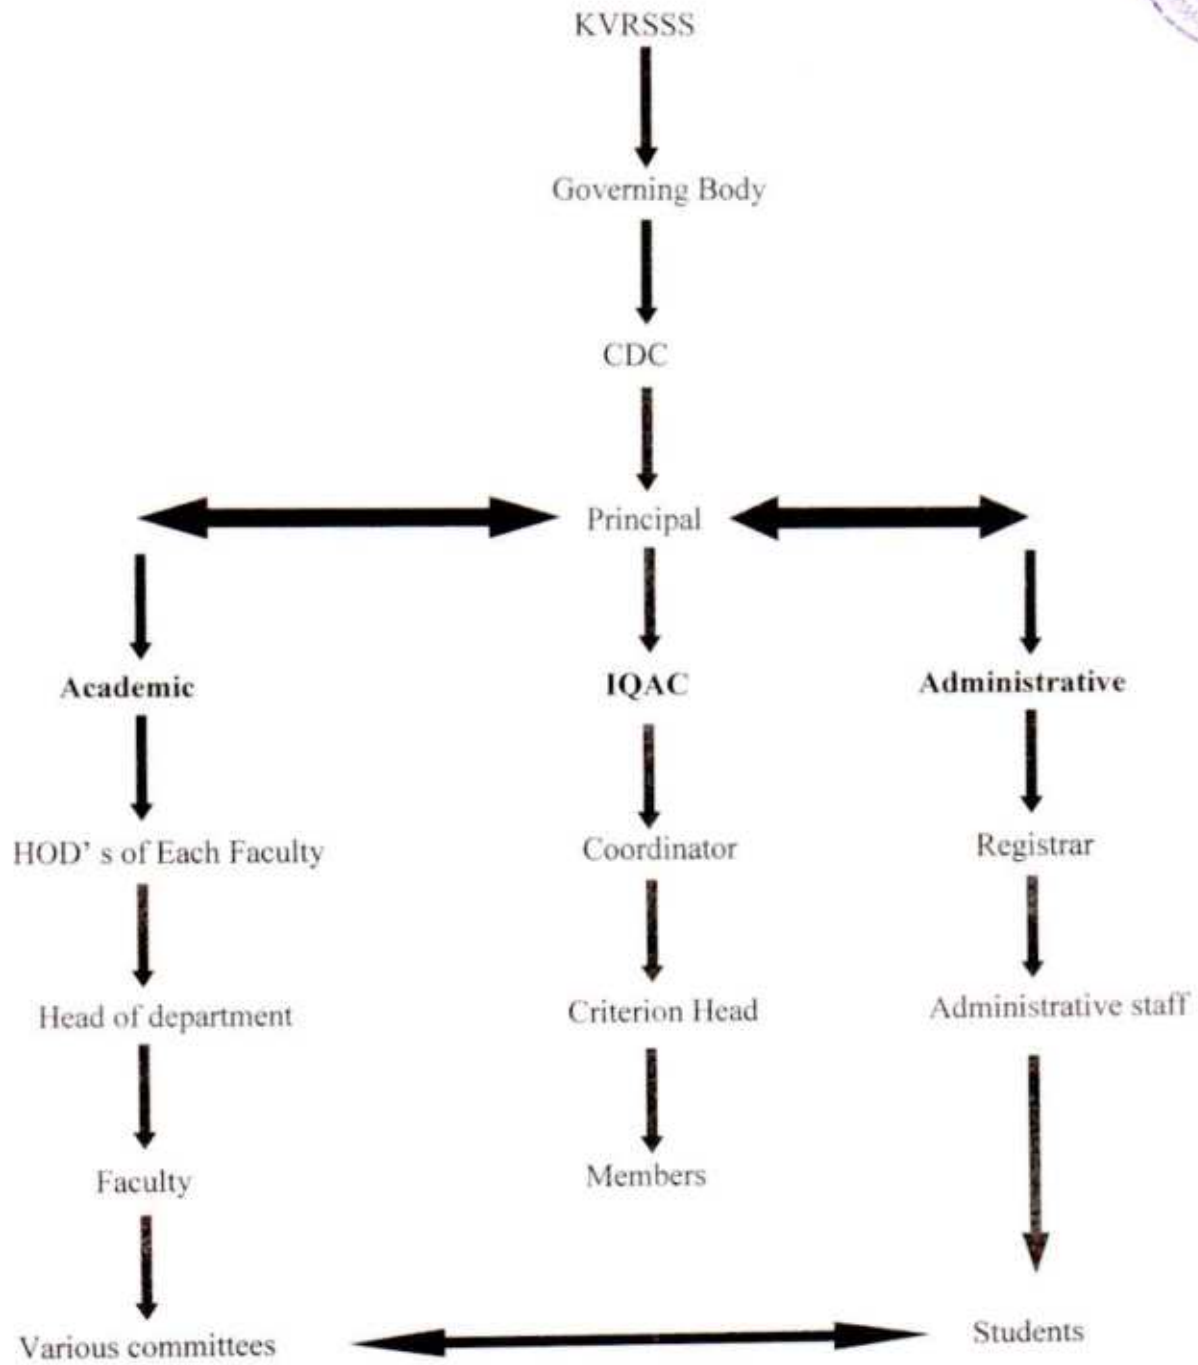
KVRSSS

Governing Body

CDC

Principal

Academic

IQAC

Administrative

HOD' s of Each Faculty

Head of department

Faculty

Various committees

Coordinator

Criterion Head

Members

Registrar

Administrative staff

Students